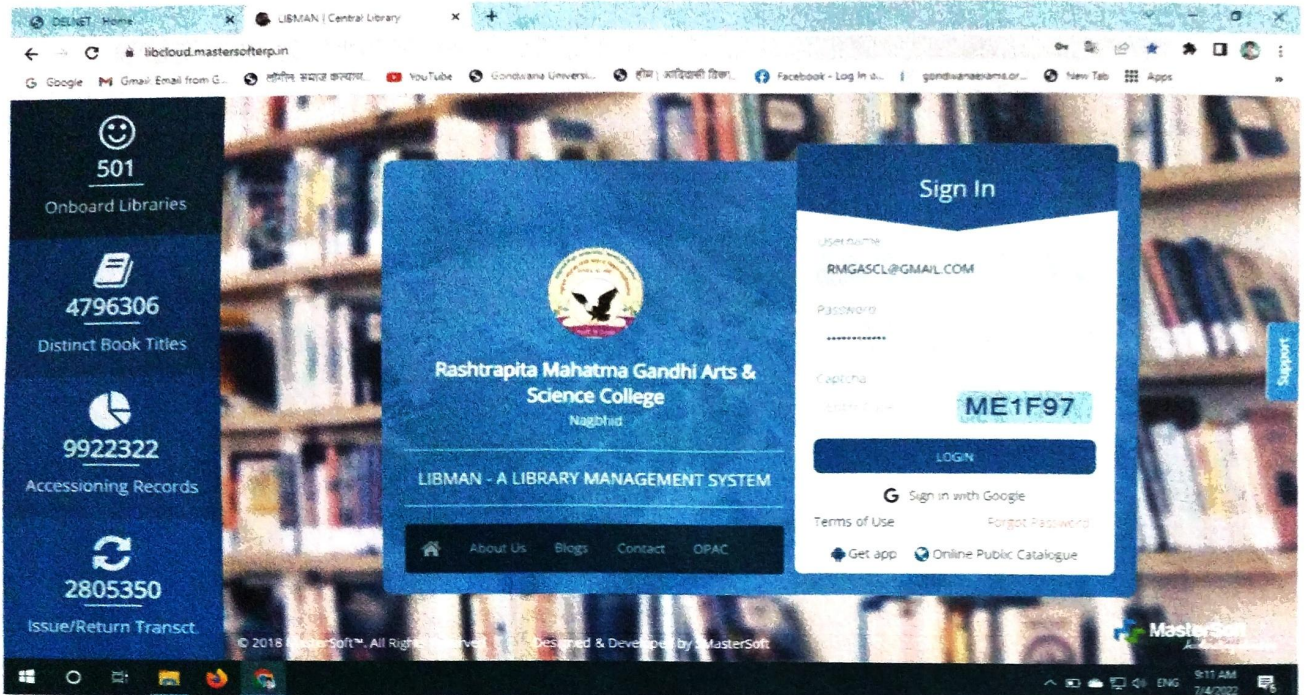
DELNET Home
LIBMAN | Central Library
libcloud.mastersofterp.in
Google Gmail Email from G... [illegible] YouTube Gondwana Universi... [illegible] Facebook - Log In o... gondwanaexams.or... New Tab Apps

501
Onboard Libraries

4796306
Distinct Book Titles

9922322
Accessioning Records

2805350
Issue/Return Transct.

Rashtrapita Mahatma Gandhi Arts & Science College
Nagbhid

LIBMAN - A LIBRARY MANAGEMENT SYSTEM

About Us Blogs Contact OPAC

Sign In
Username
RMGASCL@GMAIL.COM
Password
••••••••••••
Captcha
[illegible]
ME1F97
LOGIN
Sign in with Google
Terms of Use
Forgot Password
Get app
Online Public Catalogue

Support

© 2018 MasterSoft™. All Rights Reserved. Designed & Developed by MasterSoft

MasterSoft

ENG 9:11 AM 7/4/2022